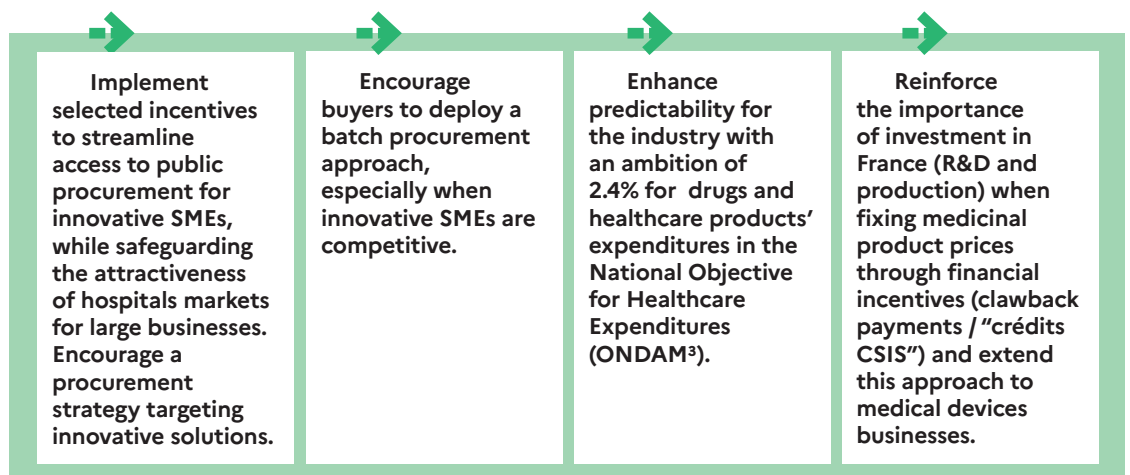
Implement selected incentives to streamline access to public procurement for innovative SMEs, while safeguarding the attractiveness of hospitals markets for large businesses. Encourage a procurement strategy targeting innovative solutions.

Encourage buyers to deploy a batch procurement approach, especially when innovative SMEs are competitive.

Enhance predictability for the industry with an ambition of 2.4% for drugs and healthcare products' expenditures in the National Objective for Healthcare Expenditures (ONDAM$^3$).

Reinforce the importance of investment in France (R&D and production) when fixing medicinal product prices through financial incentives (clawback payments / "crédits CSIS") and extend this approach to medical devices businesses.